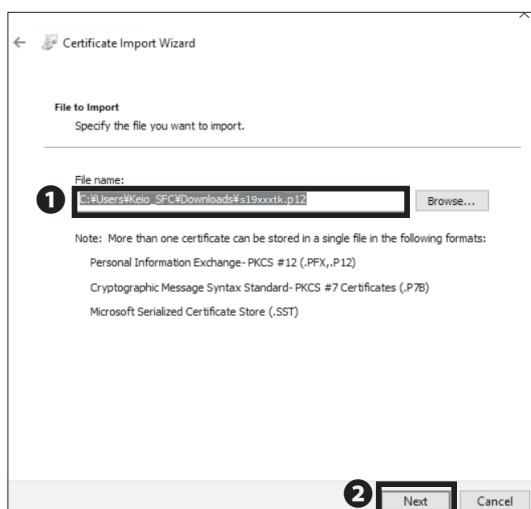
Certificate Import Wizard

File to Import
Specify the file you want to import.

File name:
❶ C:¥Users¥Keio_SFC¥Downloads¥s19xxxtk.p12
Browse...

Note: More than one certificate can be stored in a single file in the following formats:

Personal Information Exchange- PKCS #12 (.PFX,.P12)

Cryptographic Message Syntax Standard- PKCS #7 Certificates (.P7B)

Microsoft Serialized Certificate Store (.SST)

❷ Next
Cancel